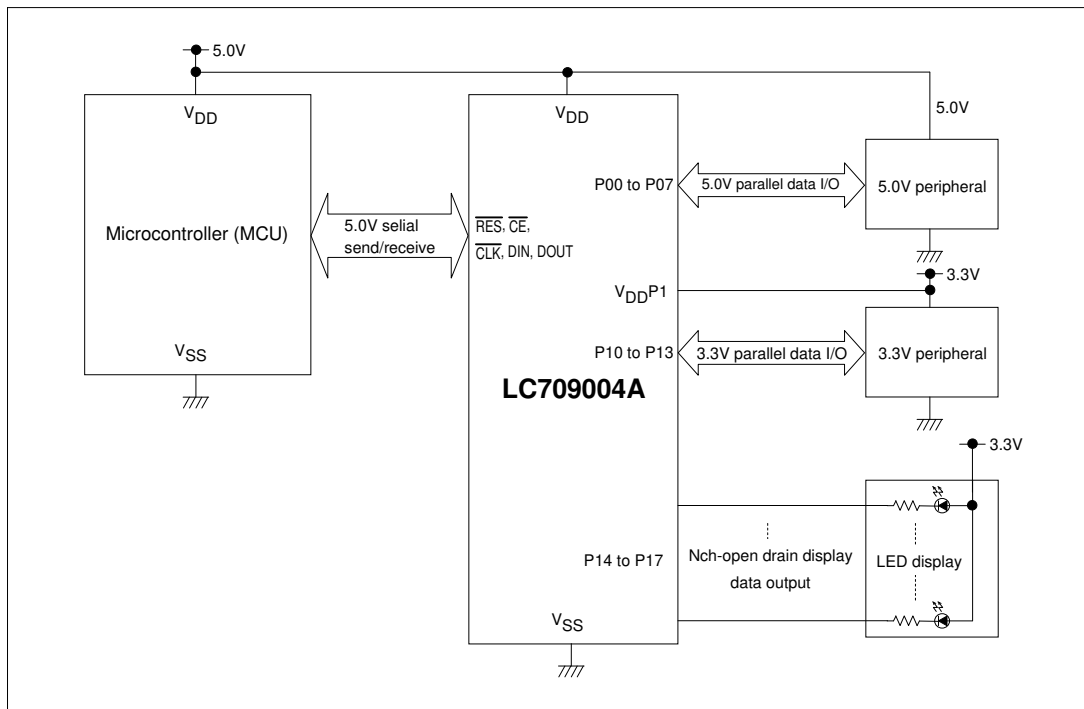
5.0V

$V_{DD}$

Microcontroller (MCU)

$V_{SS}$

5.0V selial send/receive

$V_{DD}$

$\overline{RES}$, $\overline{CE}$, $\overline{CLK}$, DIN, DOUT

P00 to P07

5.0V parallel data I/O

5.0V

5.0V peripheral

3.3V

$V_{DD}$P1

P10 to P13

3.3V parallel data I/O

3.3V peripheral

LC709004A

3.3V

P14 to P17

Nch-open drain display data output

LED display

$V_{SS}$